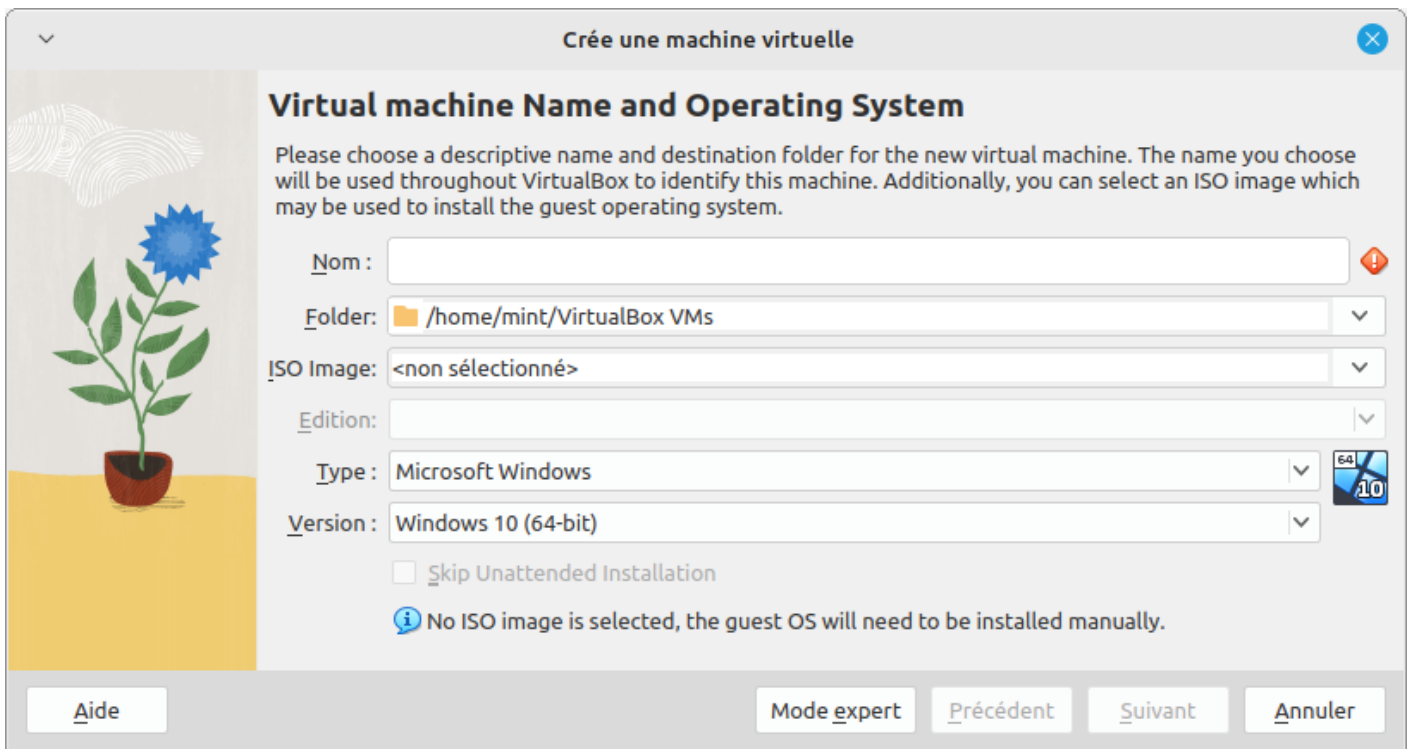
Crée une machine virtuelle

Virtual machine Name and Operating System

Please choose a descriptive name and destination folder for the new virtual machine. The name you choose will be used throughout VirtualBox to identify this machine. Additionally, you can select an ISO image which may be used to install the guest operating system.

Nom :

Folder: /home/mint/VirtualBox VMs

ISO Image: <non sélectionné>

Edition:

Type : Microsoft Windows

Version : Windows 10 (64-bit)

64 10

Skip Unattended Installation

No ISO image is selected, the guest OS will need to be installed manually.

Aide

Mode expert

Précédent

Suivant

Annuler